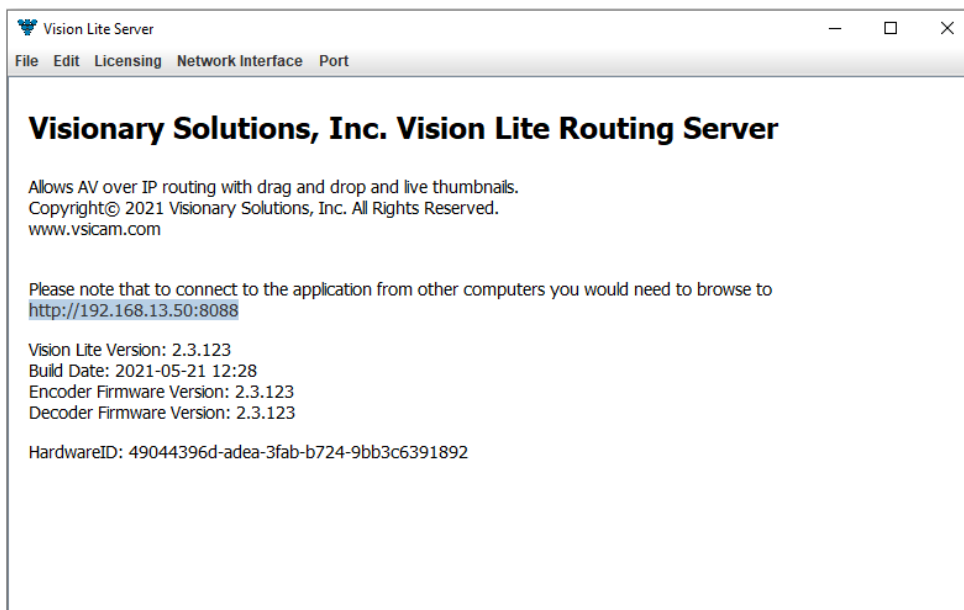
Vision Lite Server

File Edit Licensing Network Interface Port

Visionary Solutions, Inc. Vision Lite Routing Server

Allows AV over IP routing with drag and drop and live thumbnails.
Copyright© 2021 Visionary Solutions, Inc. All Rights Reserved.
www.vsicam.com

Please note that to connect to the application from other computers you would need to browse to
http://192.168.13.50:8088

Vision Lite Version: 2.3.123
Build Date: 2021-05-21 12:28
Encoder Firmware Version: 2.3.123
Decoder Firmware Version: 2.3.123

HardwareID: 49044396d-adea-3fab-b724-9bb3c6391892